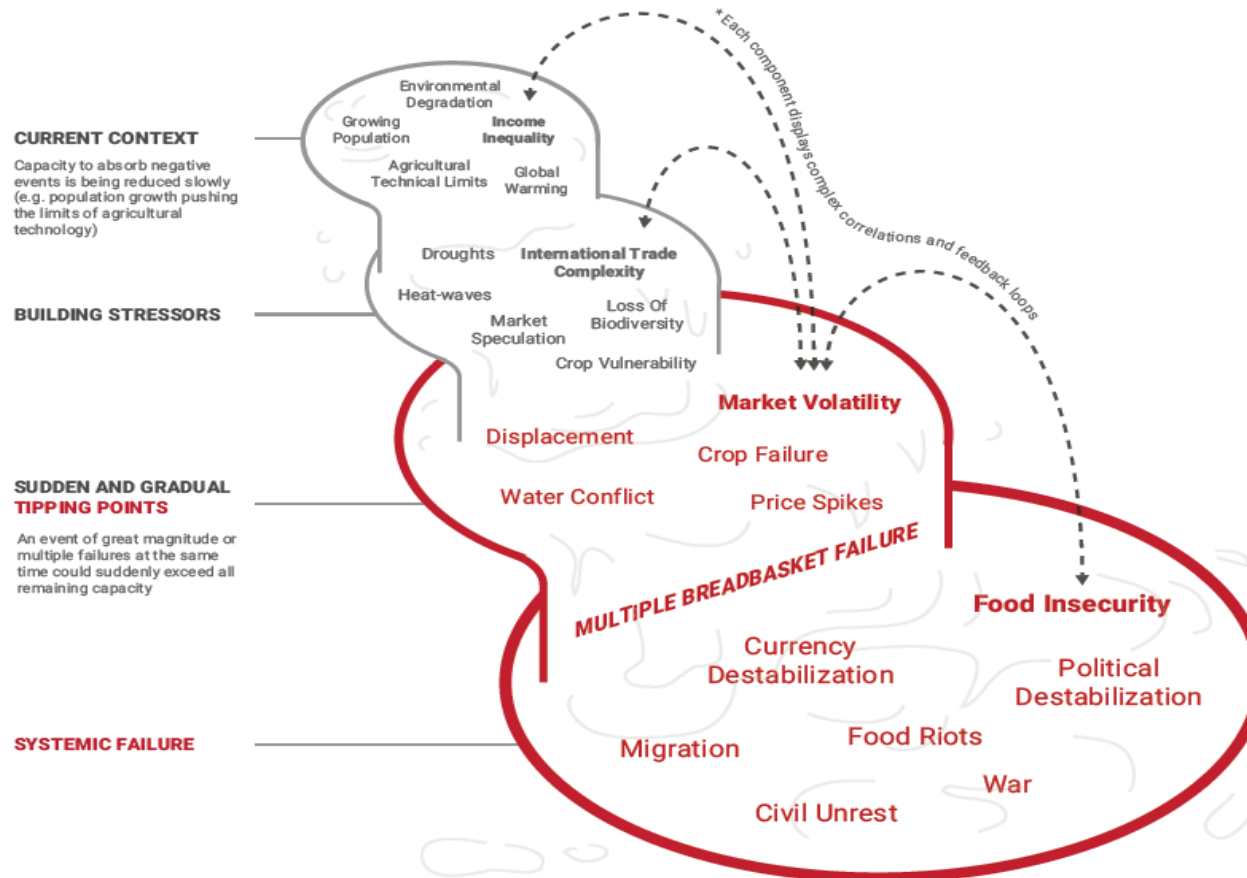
*Each component displays complex correlations and feedback loops

CURRENT CONTEXT

Capacity to absorb negative events is being reduced slowly (e.g. population growth pushing the limits of agricultural technology)

Environmental Degradation
Growing Population
Income Inequality
Agricultural Technical Limits
Global Warming

BUILDING STRESSORS

Droughts
International Trade Complexity
Heat-waves
Loss Of Biodiversity
Market Speculation
Crop Vulnerability

SUDDEN AND GRADUAL TIPPING POINTS

An event of great magnitude or multiple failures at the same time could suddenly exceed all remaining capacity

Market Volatility
Displacement
Crop Failure
Water Conflict
Price Spikes
MULTIPLE BREADBASKET FAILURE

SYSTEMIC FAILURE

Food Insecurity
Currency Destabilization
Political Destabilization
Migration
Food Riots
War
Civil Unrest